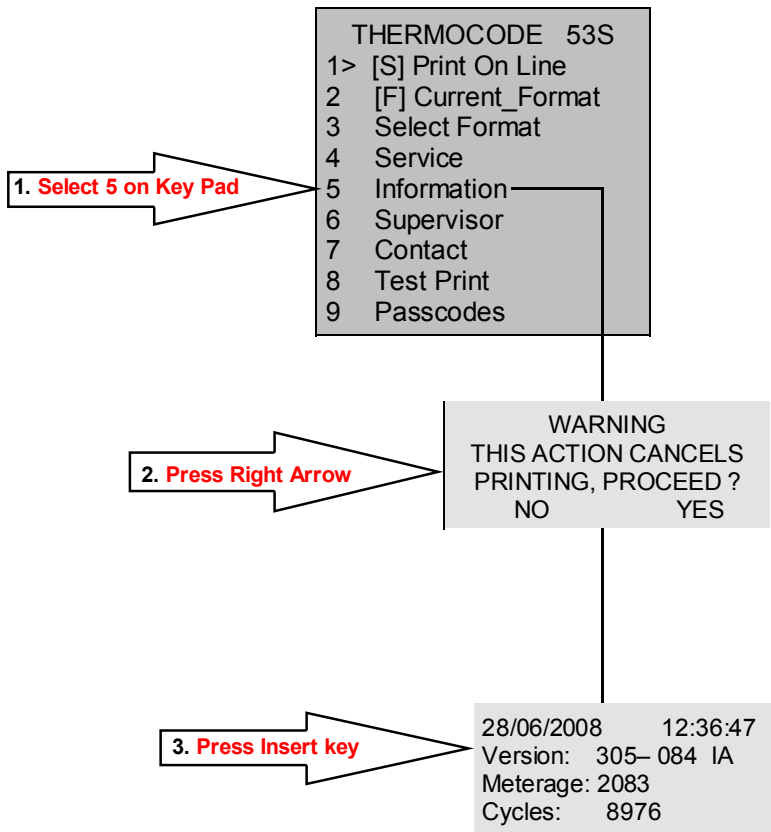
THERMOCODE 53S
1> [S] Print On Line
2 [F] Current_Format
3 Select Format
4 Service
5 Information
6 Supervisor
7 Contact
8 Test Print
9 Passcodes

1. Select 5 on Key Pad

WARNING
THIS ACTION CANCELS
PRINTING, PROCEED ?
NO YES

2. Press Right Arrow

28/06/2008 12:36:47
Version: 305– 084 IA
Meterage: 2083
Cycles: 8976

3. Press Insert key